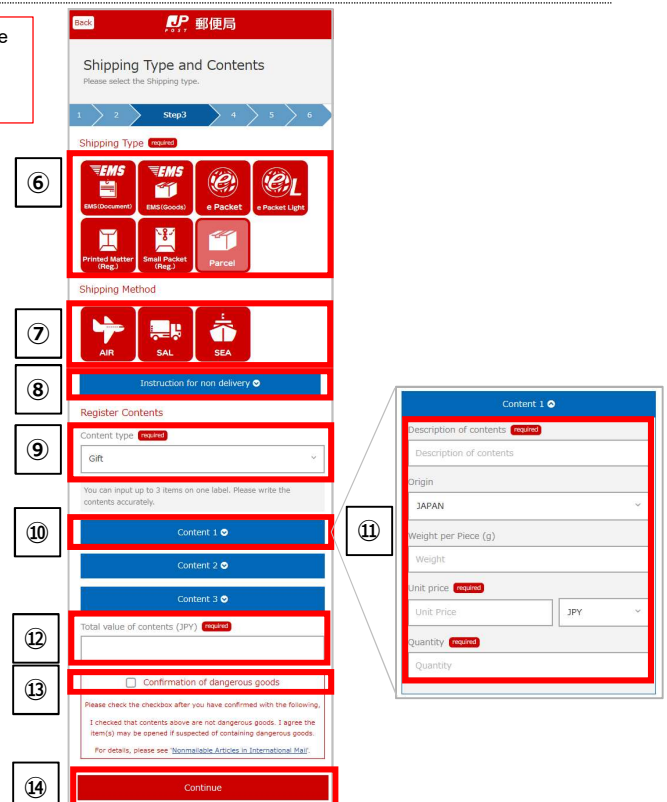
e

Back
JP POST 郵便局

Shipping Type and Contents
Please select the Shipping type.

1 2 Step3 4 5 6

Shipping Type required

⑥

EMS(Document) EMS(Goods) e Packet e Packet Light
Printed Matter (Reg.) Small Packet (Reg.) Parcel

Shipping Method

⑦

AIR SAL SEA

⑧

Instruction for non delivery

Register Contents

⑨

Content type required
Gift

You can input up to 3 items on one label. Please write the contents accurately.

⑩

Content 1

Content 2

Content 3

⑫

Total value of contents (JPY) required

⑬

Confirmation of dangerous goods

Please check the checkbox after you have confirmed with the following,
I checked that contents above are not dangerous goods. I agree the item(s) may be opened if suspected of containing dangerous goods.
For details, please see 'Nonmailable Articles in International Mail'.

⑭

Continue

⑪

Content 1
Description of contents required
Description of contents
Origin
JAPAN
Weight per Piece (g)
Weight
Unit price required
Unit Price
JPY
Quantity required
Quantity